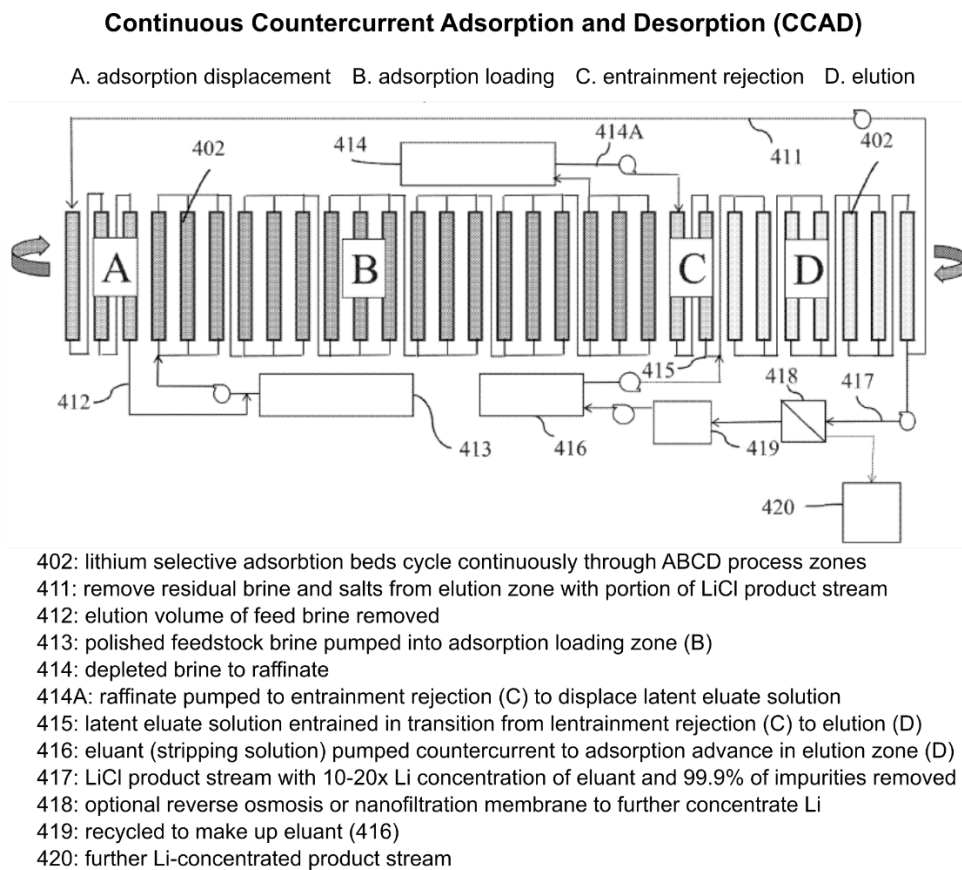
Continuous Countercurrent Adsorption and Desorption (CCAD)

A. adsorption displacement B. adsorption loading C. entrainment rejection D. elution

414A
414
411
402
402

A
B
C
D

415
418
417
412
413
416
419
420

402: lithium selective adsorbtion beds cycle continuously through ABCD process zones
411: remove residual brine and salts from elution zone with portion of LiCl product stream
412: elution volume of feed brine removed
413: polished feedstock brine pumped into adsorption loading zone (B)
414: depleted brine to raffinate
414A: raffinate pumped to entrainment rejection (C) to displace latent eluate solution
415: latent eluate solution entrained in transition from lentrainment rejection (C) to elution (D)
416: eluant (stripping solution) pumped countercurrent to adsorption advance in elution zone (D)
417: LiCl product stream with 10-20x Li concentration of eluant and 99.9% of impurities removed
418: optional reverse osmosis or nanofiltration membrane to further concentrate Li
419: recycled to make up eluant (416)
420: further Li-concentrated product stream